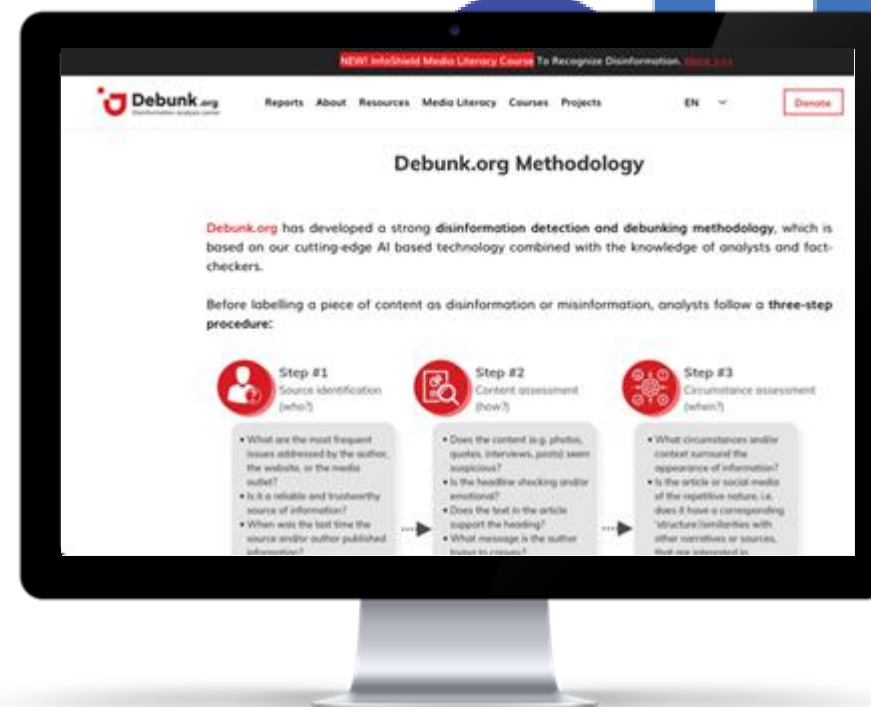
NEW! InfoShield Media Literacy Course To Recognize Disinformation. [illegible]

Debunk.org
Disinformation analysis center

Reports About Resources Media Literacy Courses Projects EN Donate

Debunk.org Methodology

Debunk.org has developed a strong disinformation detection and debunking methodology, which is based on our cutting-edge AI based technology combined with the knowledge of analysts and fact-checkers.

Before labelling a piece of content as disinformation or misinformation, analysts follow a three-step procedure:

Step #1
Source identification (who?)

• What are the most frequent issues addressed by the author, the website, or the media outlet?
• Is it a reliable and trustworthy source of information?
• When was the last time the source and/or author published information?

Step #2
Content assessment (how?)

• Does the content (e.g. photos, quotes, interviews, posts) seem suspicious?
• Is the headline shocking and/or emotional?
• Does the text in the article support the heading?
• What message is the author trying to convey?

Step #3
Circumstance assessment (when?)

• What circumstances and/or context surround the appearance of information?
• Is the article or social media of the repetitive nature, i.e. does it have a corresponding 'structure'/similarities with other narratives or sources, that are interested in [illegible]